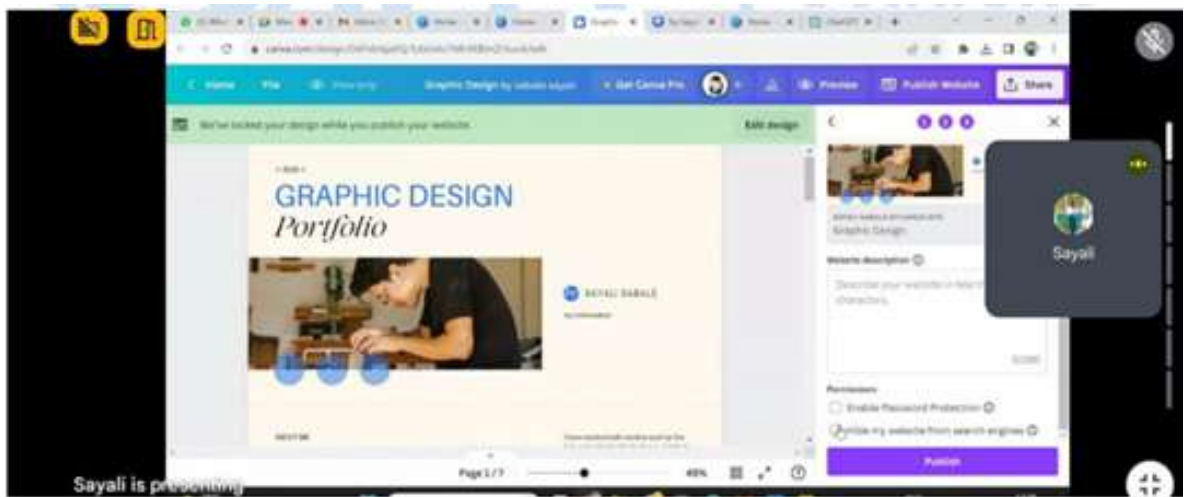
Home File Graphic Design Get Canva Pro Preview Publish Website Share

We've locked your design while you publish your website. Edit design

GRAPHIC DESIGN
Portfolio

SAYALI SABALE

Graphic Design

Website description

Permissions

Enable Password Protection

Hide my website from search engines

Publish

Page 1 / 7

49%

Sayali

Sayali is presenting